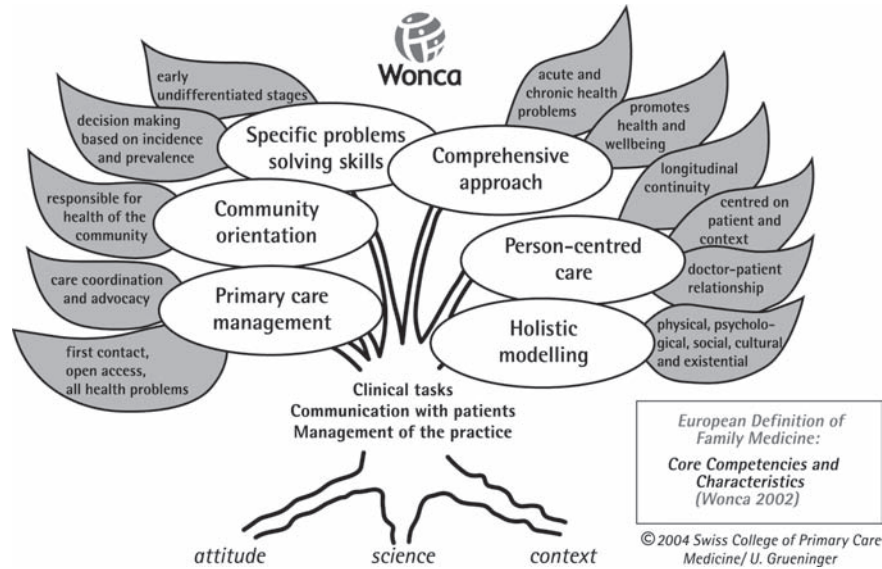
Wonca

early undifferentiated stages

decision making based on incidence and prevalence

Specific problems solving skills

responsible for health of the community

Community orientation

care coordination and advocacy

Primary care management

first contact, open access, all health problems

acute and chronic health problems

promotes health and wellbeing

Comprehensive approach

longitudinal continuity

centred on patient and context

Person-centred care

doctor-patient relationship

Holistic modelling

physical, psychological, social, cultural and existential

Clinical tasks
Communication with patients
Management of the practice

European Definition of Family Medicine:

Core Competencies and Characteristics
(Wonca 2002)

attitude science context

© 2004 Swiss College of Primary Care Medicine/ U. Grueninger